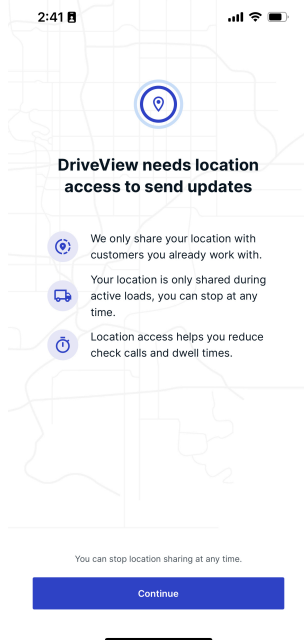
2:41

DriveView needs location access to send updates

We only share your location with customers you already work with.

Your location is only shared during active loads, you can stop at any time.

Location access helps you reduce check calls and dwell times.

You can stop location sharing at any time.

Continue